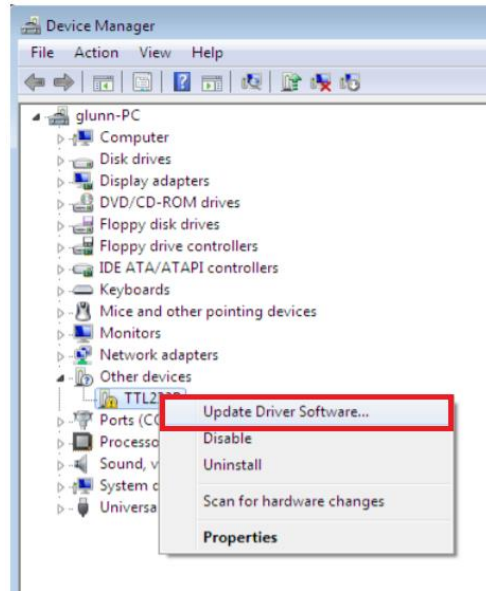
Device Manager

File Action View Help

glunn-PC
Computer
Disk drives
Display adapters
DVD/CD-ROM drives
Floppy disk drives
Floppy drive controllers
IDE ATA/ATAPI controllers
Keyboards
Mice and other pointing devices
Monitors
Network adapters
Other devices
TTL2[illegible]
Ports (C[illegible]
Processo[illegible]
Sound, v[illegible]
System d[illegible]
Universa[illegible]

Update Driver Software...
Disable
Uninstall
Scan for hardware changes
Properties